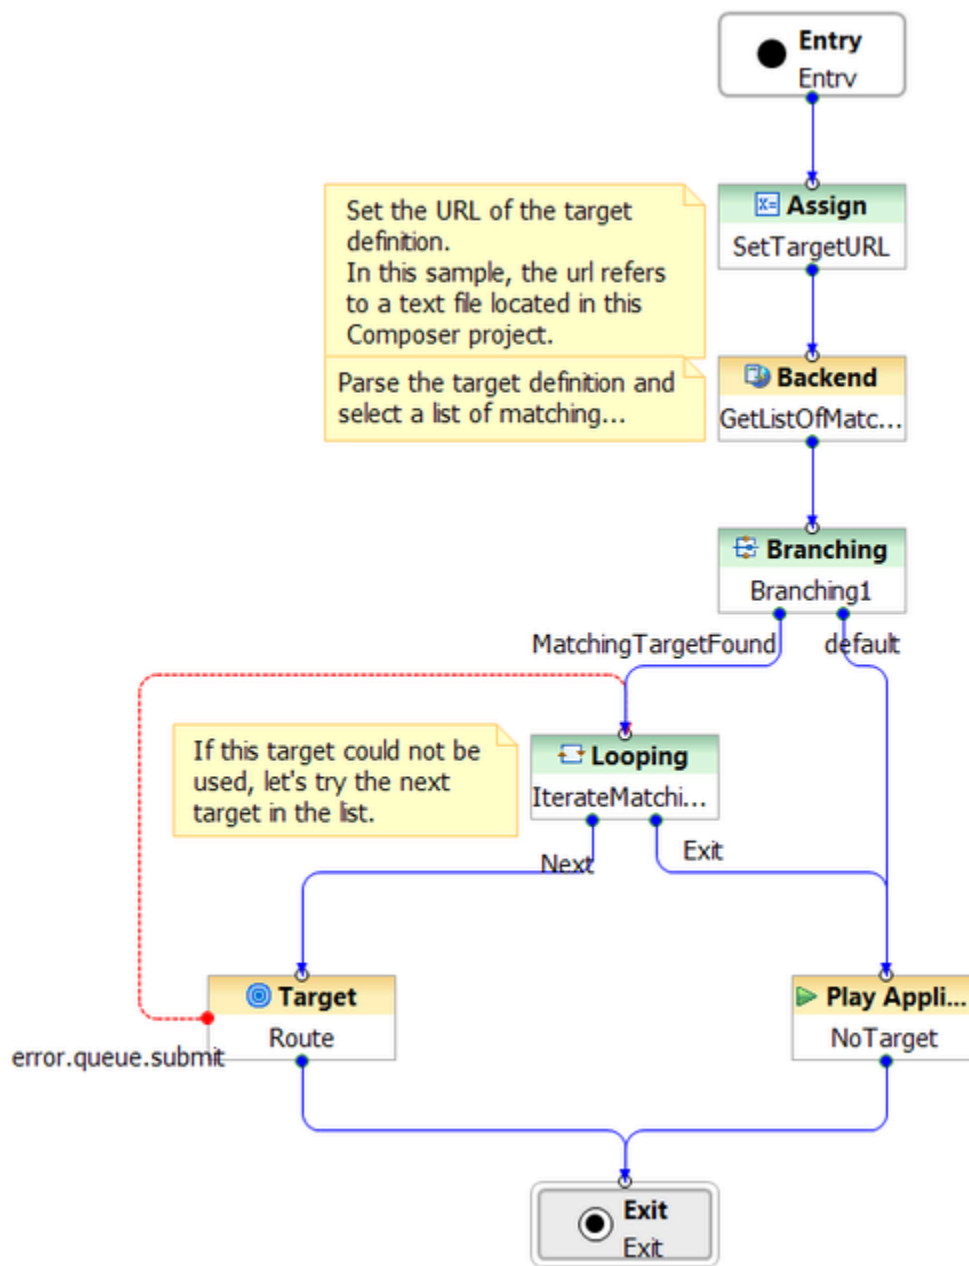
Entry
Entry

Set the URL of the target definition.
In this sample, the url refers to a text file located in this Composer project.

Assign
SetTargetURL

Parse the target definition and select a list of matching...

Backend
GetListOfMatc...

Branching
Branching1

MatchingTargetFound

default

If this target could not be used, let's try the next target in the list.

Looping
IterateMatchi...

Next

Exit

Target
Route

error.queue.submit

Play Appli...
NoTarget

Exit
Exit